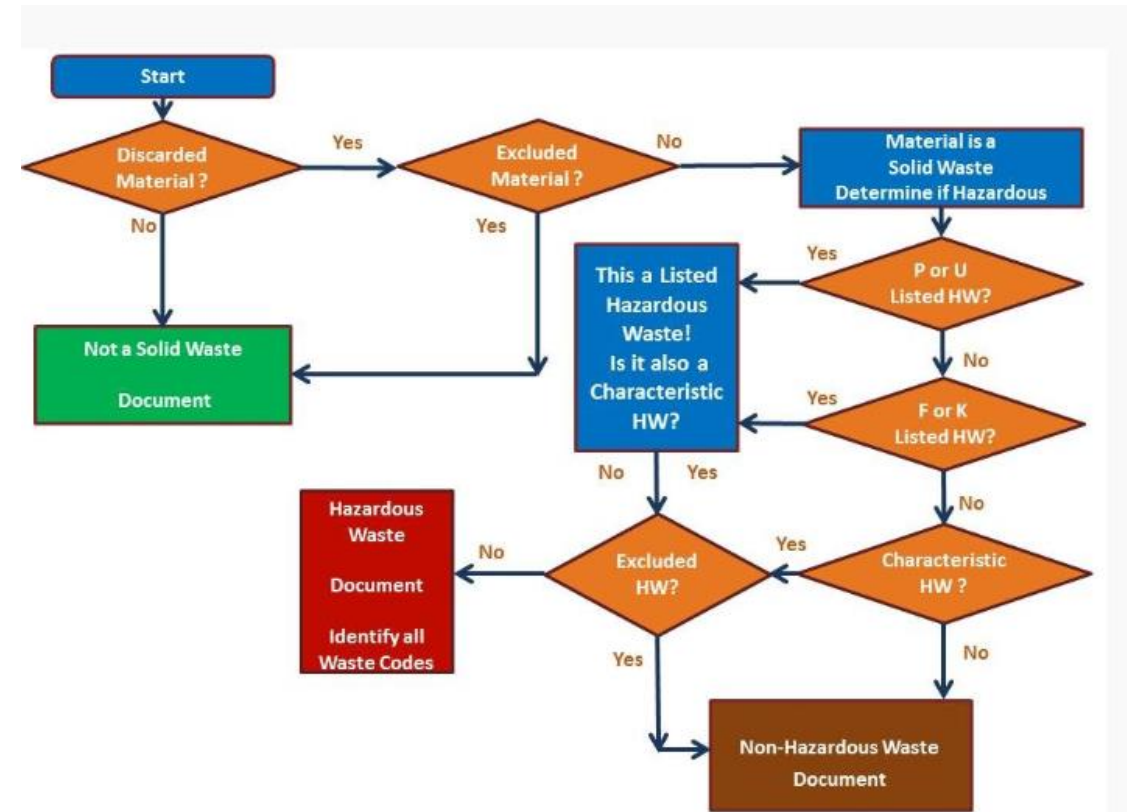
Start

Discarded Material ?

Yes

Excluded Material ?

No

Material is a Solid Waste Determine if Hazardous

No

Yes

Not a Solid Waste

Document

Yes

This a Listed Hazardous Waste! Is it also a Characteristic HW?

P or U Listed HW?

No

Yes

F or K Listed HW?

No

Yes

No

Hazardous Waste

Document

Identify all Waste Codes

No

Excluded HW?

Yes

Characteristic HW ?

Yes

No

Non-Hazardous Waste Document